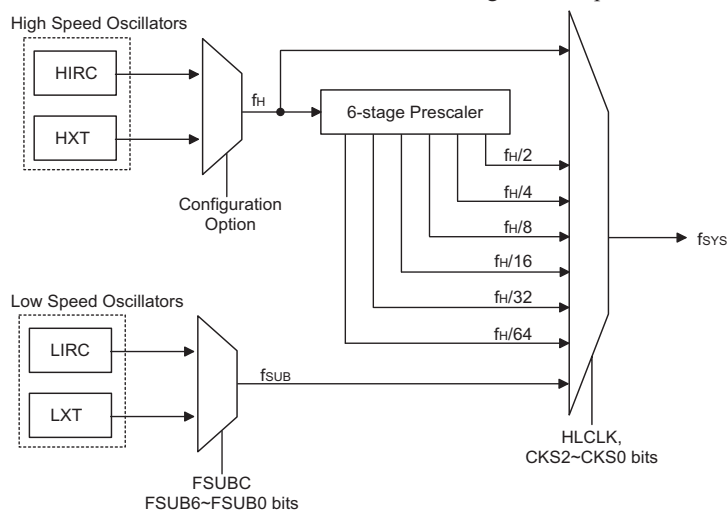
High Speed Oscillators

HIRC

HXT

$f_H$

Configuration Option

6-stage Prescaler

$f_H/2$

$f_H/4$

$f_H/8$

$f_H/16$

$f_H/32$

$f_H/64$

$f_{SYS}$

Low Speed Oscillators

LIRC

LXT

$f_{SUB}$

FSUBC
FSUB6~FSUB0 bits

HLCLK,
CKS2~CKS0 bits